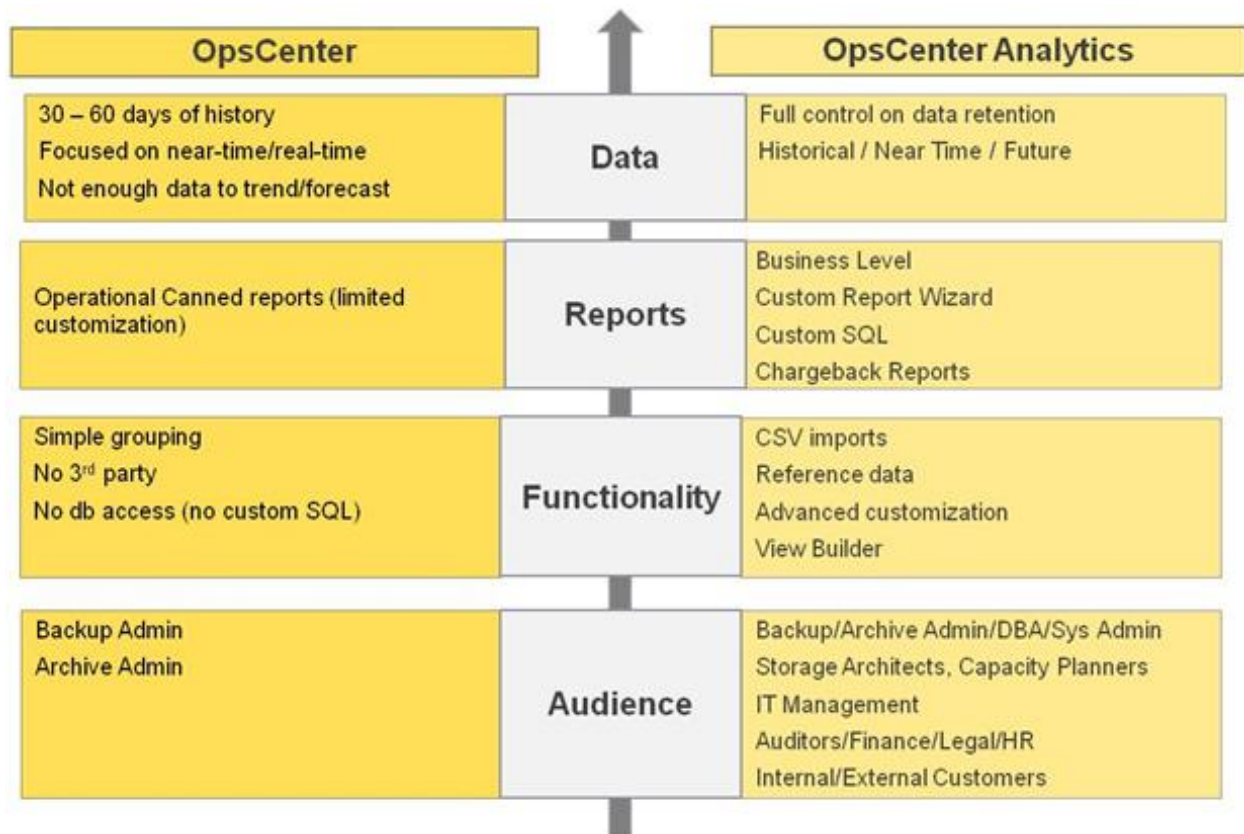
| OpsCenter | | OpsCenter Analytics |
|---|---|---|
| 30 – 60 days of history<br>Focused on near-time/real-time<br>Not enough data to trend/forecast | Data | Full control on data retention<br>Historical / Near Time / Future |
| Operational Canned reports (limited customization) | Reports | Business Level<br>Custom Report Wizard<br>Custom SQL<br>Chargeback Reports |
| Simple grouping<br>No 3$^{rd}$ party<br>No db access (no custom SQL) | Functionality | CSV imports<br>Reference data<br>Advanced customization<br>View Builder |
| Backup Admin<br>Archive Admin | Audience | Backup/Archive Admin/DBA/Sys Admin<br>Storage Architects, Capacity Planners<br>IT Management<br>Auditors/Finance/Legal/HR<br>Internal/External Customers |